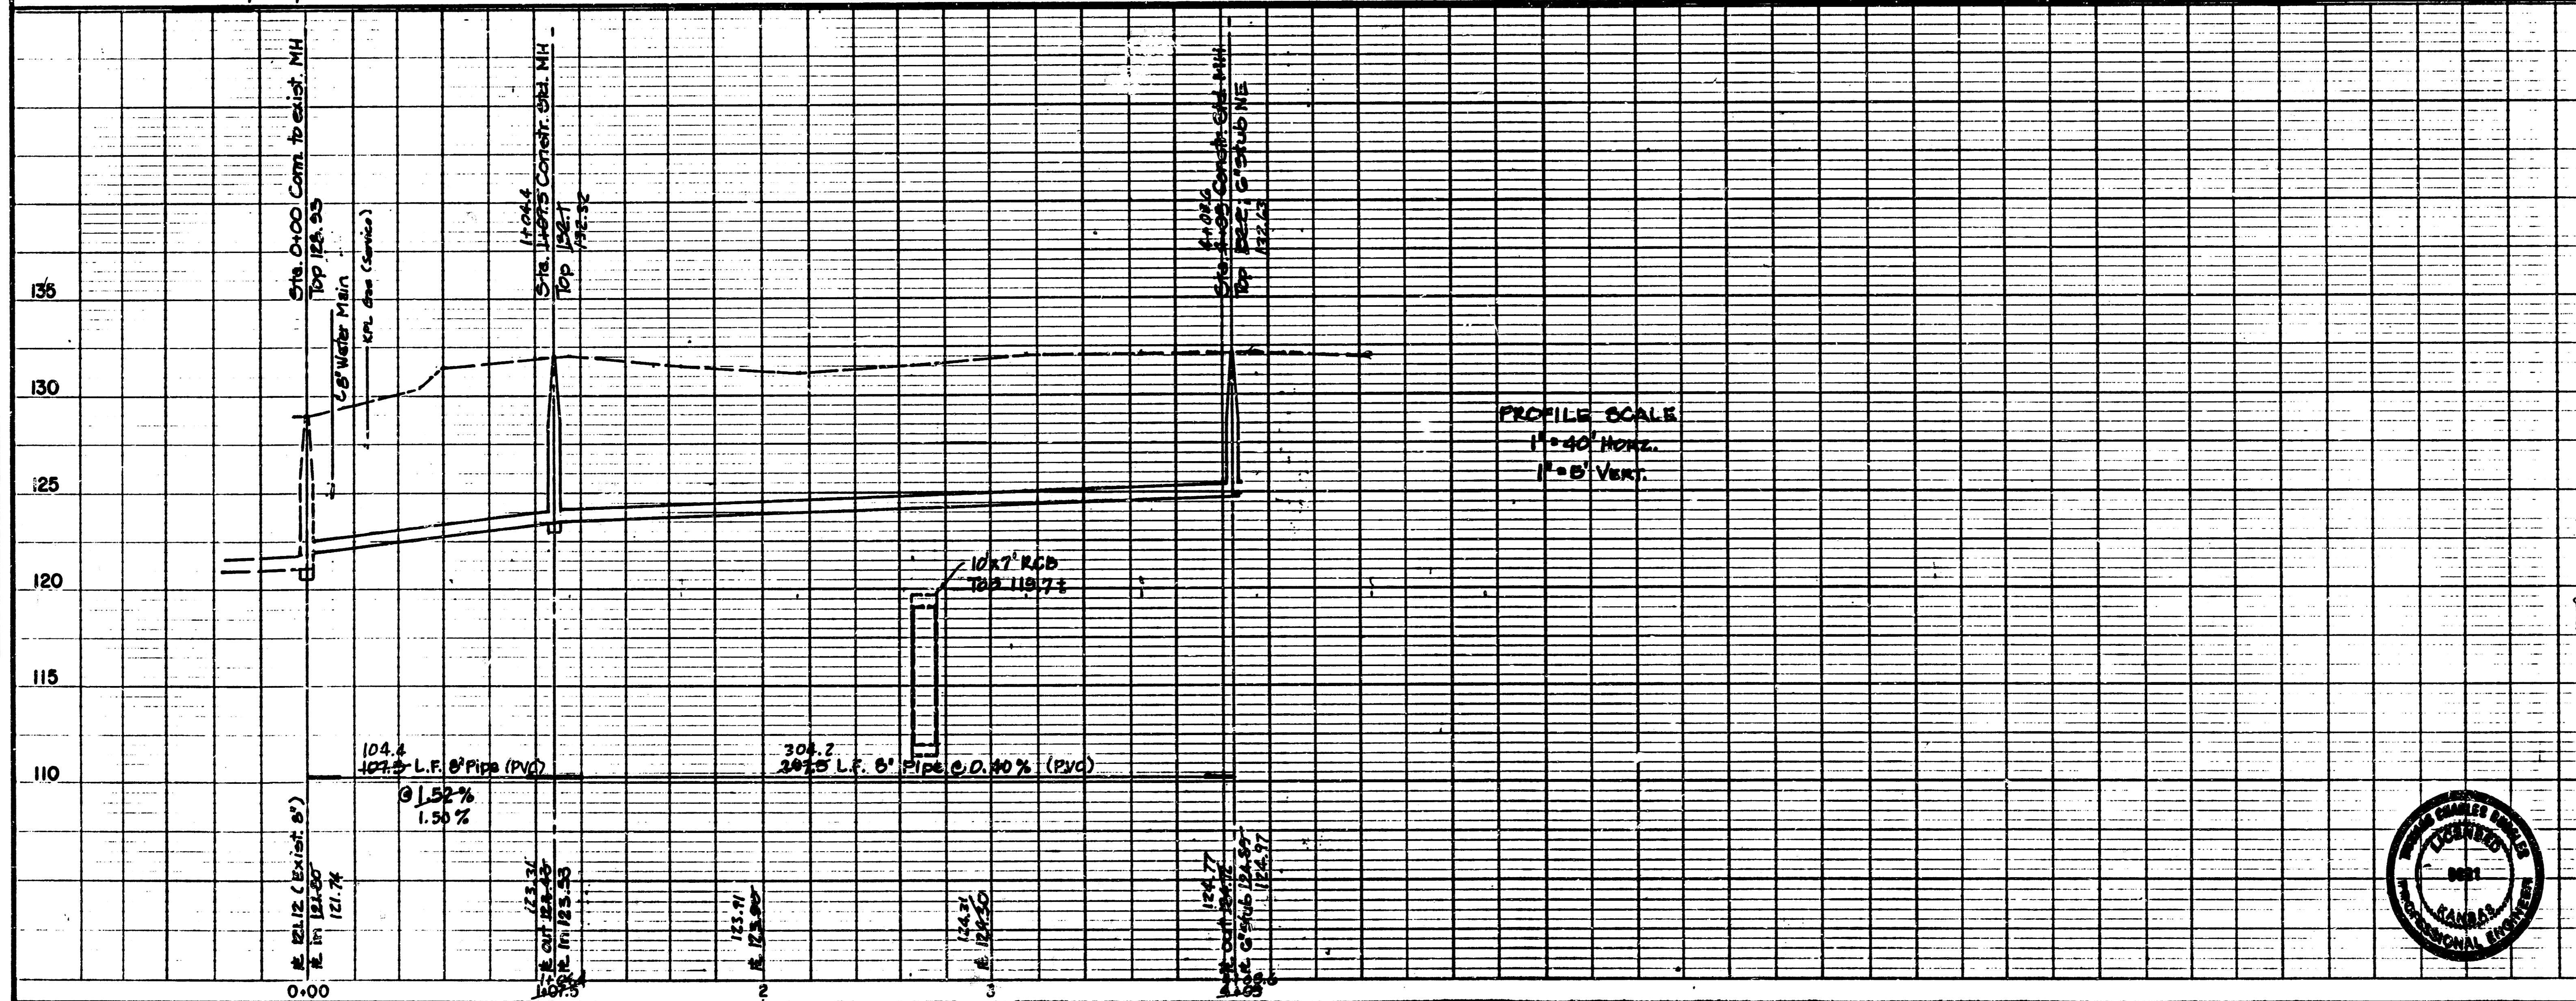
Sta. 0+00 Conn. to exist. MH
Top 128.35
8" Water Main
KPL Gas (Service)

1+04.4
Sta. 1+07.5 Constr. Std. MH
Top 132.1
132.32

4+08.6
Sta. 4+05 Constr. Std. MH
Top 132.63
6" Stub NE

135
130
125
120
115
110

PROFILE SCALE
1" = 40' HORZ.
1" = 5' VERT.

10'x7' RCB
Top 119.7±

104.4
107.5 L.F. 8" Pipe (PVC)
@ 1.52%
1.50%

304.2
297.5 L.F. 8" Pipe @ 0.40% (PVC)

FL 121.12 (Exist. 8")
FL in 121.80
121.74

123.31
FL out 123.43
FL in 123.53

123.91
FL 123.90

124.31
FL 124.30

124.77
FL out 124.75
FL 6" stub 124.85
124.97

0+00
1+07.5
2
3
4+05

THOMAS CHARLES BOGGLES
LICENSED
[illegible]
KANSAS
PROFESSIONAL ENGINEER